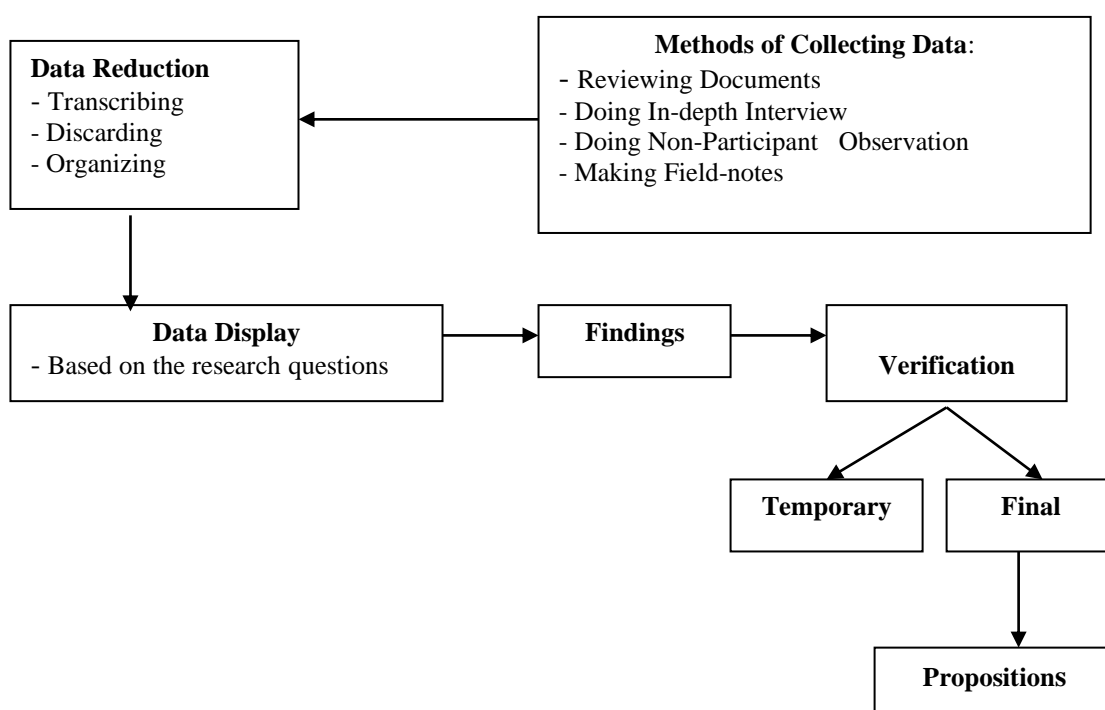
Data Reduction
- Transcribing
- Discarding
- Organizing

Methods of Collecting Data:
- Reviewing Documents
- Doing In-depth Interview
- Doing Non-Participant Observation
- Making Field-notes

Data Display
- Based on the research questions

Findings

Verification

Temporary

Final

Propositions